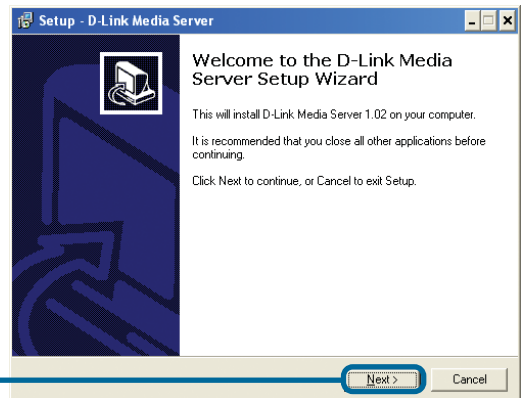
Setup - D-Link Media Server

Welcome to the D-Link Media Server Setup Wizard

This will install D-Link Media Server 1.02 on your computer.

It is recommended that you close all other applications before continuing.

Click Next to continue, or Cancel to exit Setup.

Next >

Cancel